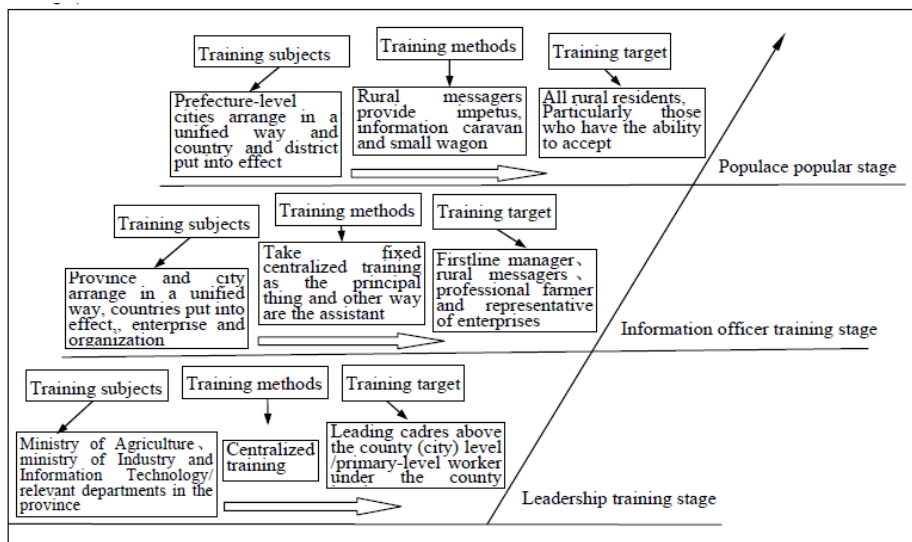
Training subjects

Prefecture-level cities arrange in a unified way and country and district put into effect

Training methods

Rural messagers provide impetus, information caravan and small wagon

Training target

All rural residents, Particularly those who have the ability to accept

Populace popular stage

Training subjects

Province and city arrange in a unified way, countries put into effect,, enterprise and organization

Training methods

Take fixed centralized training as the principal thing and other way are the assistant

Training target

Firstline manager、rural messagers、professional farmer and representative of enterprises

Information officer training stage

Training subjects

Ministry of Agriculture、ministry of Industry and Information Technology/ relevant departments in the province

Training methods

Centralized training

Training target

Leading cadres above the county (city) level /primary-level worker under the county

Leadership training stage